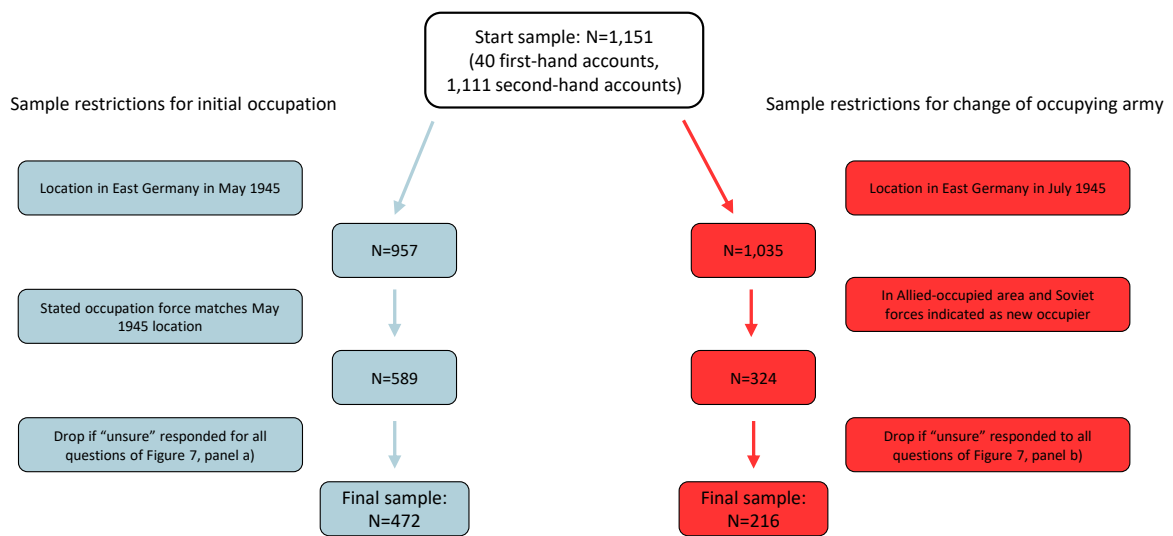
Start sample: N=1,151
(40 first-hand accounts,
1,111 second-hand accounts)

Sample restrictions for initial occupation

Location in East Germany in May 1945

N=957

Stated occupation force matches May 1945 location

N=589

Drop if "unsure" responded for all questions of Figure 7, panel a)

Final sample:
N=472

Sample restrictions for change of occupying army

Location in East Germany in July 1945

N=1,035

In Allied-occupied area and Soviet forces indicated as new occupier

N=324

Drop if "unsure" responded to all questions of Figure 7, panel b)

Final sample:
N=216